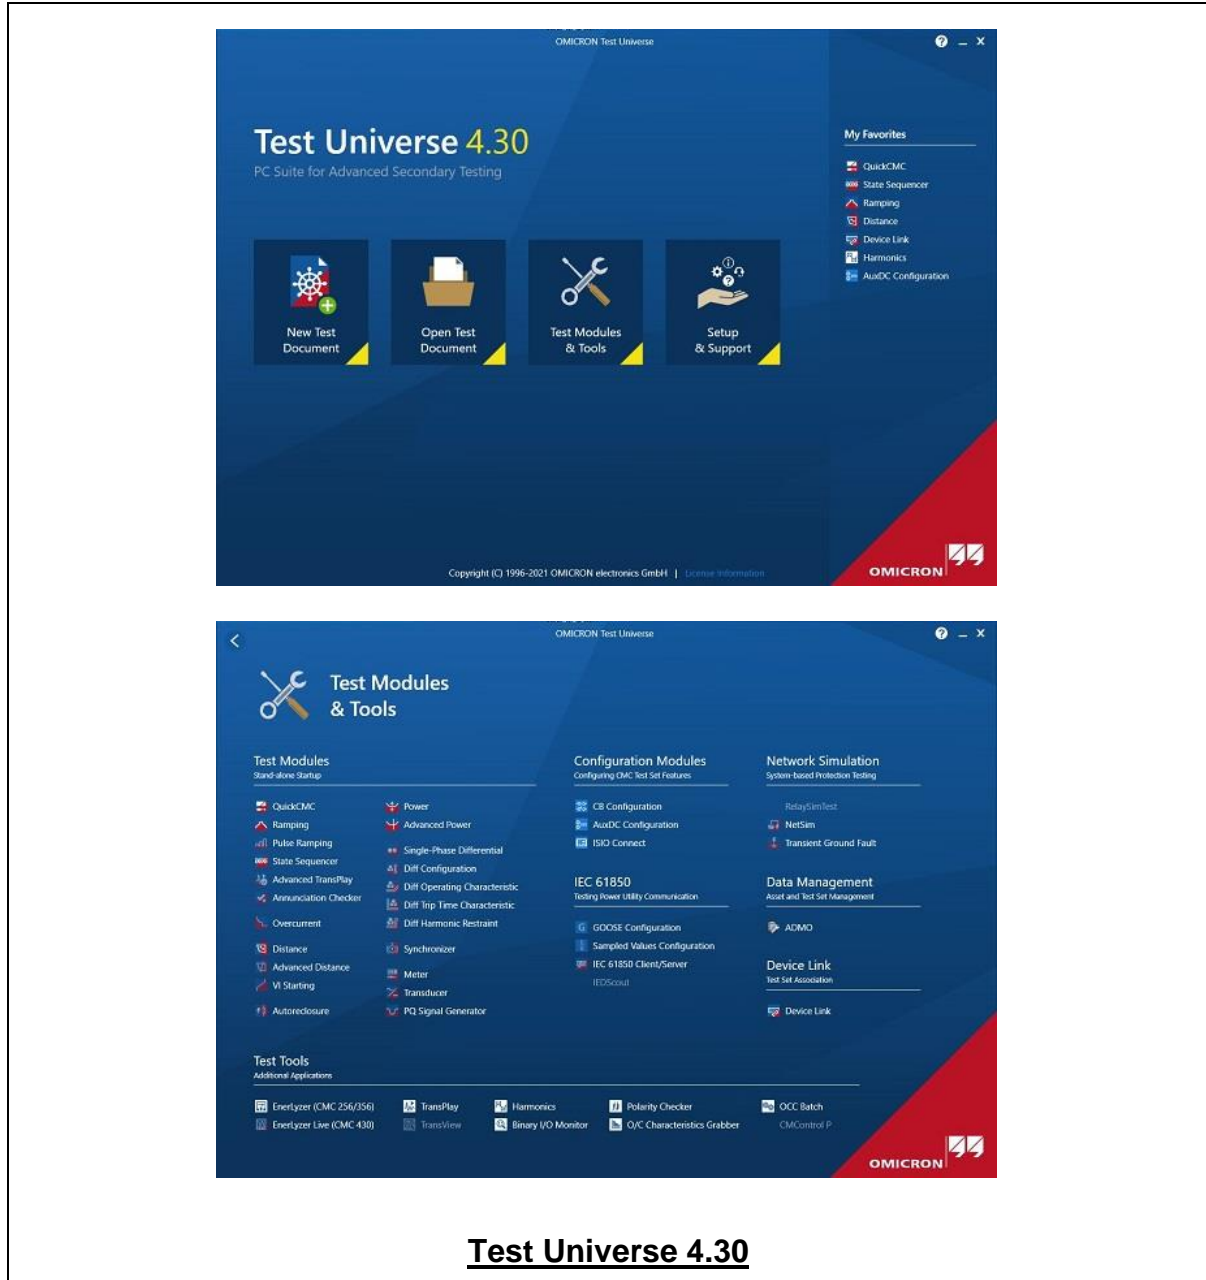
OMICRON Test Universe

Test Universe 4.30
PC Suite for Advanced Secondary Testing

New Test Document
Open Test Document
Test Modules & Tools
Setup & Support

My Favorites
QuickCMC
State Sequencer
Ramping
Distance
Device Link
Harmonics
AuxDC Configuration

Copyright (C) 1996-2021 OMICRON electronics GmbH | License Information

OMICRON

OMICRON Test Universe

Test Modules & Tools

Test Modules
Stand-alone Startup

QuickCMC
Ramping
Pulse Ramping
State Sequencer
Advanced TransPlay
Annunciation Checker
Overcurrent
Distance
Advanced Distance
VI Starting
Autoreclosure

Power
Advanced Power
Single-Phase Differential
Diff Configuration
Diff Operating Characteristic
Diff Trip Time Characteristic
Diff Harmonic Restraint
Synchronizer
Meter
Transducer
PQ Signal Generator

Configuration Modules
Configuring CMC Test Set Features

CB Configuration
AuxDC Configuration
ISIO Connect

IEC 61850
Testing Power Utility Communication

GOOSE Configuration
Sampled Values Configuration
IEC 61850 Client/Server
IEDScout

Network Simulation
System-based Protection Testing

RelaySimTest
NetSim
Transient Ground Fault

Data Management
Asset and Test Set Management

ADMO

Device Link
Test Set Association

Device Link

Test Tools
Additional Applications

EnerLyzer (CMC 256/356)
EnerLyzer Live (CMC 430)
TransPlay
TransView
Harmonics
Binary I/O Monitor
Polarity Checker
O/C Characteristics Grabber
OCC Batch
CMControl P

OMICRON

Test Universe 4.30